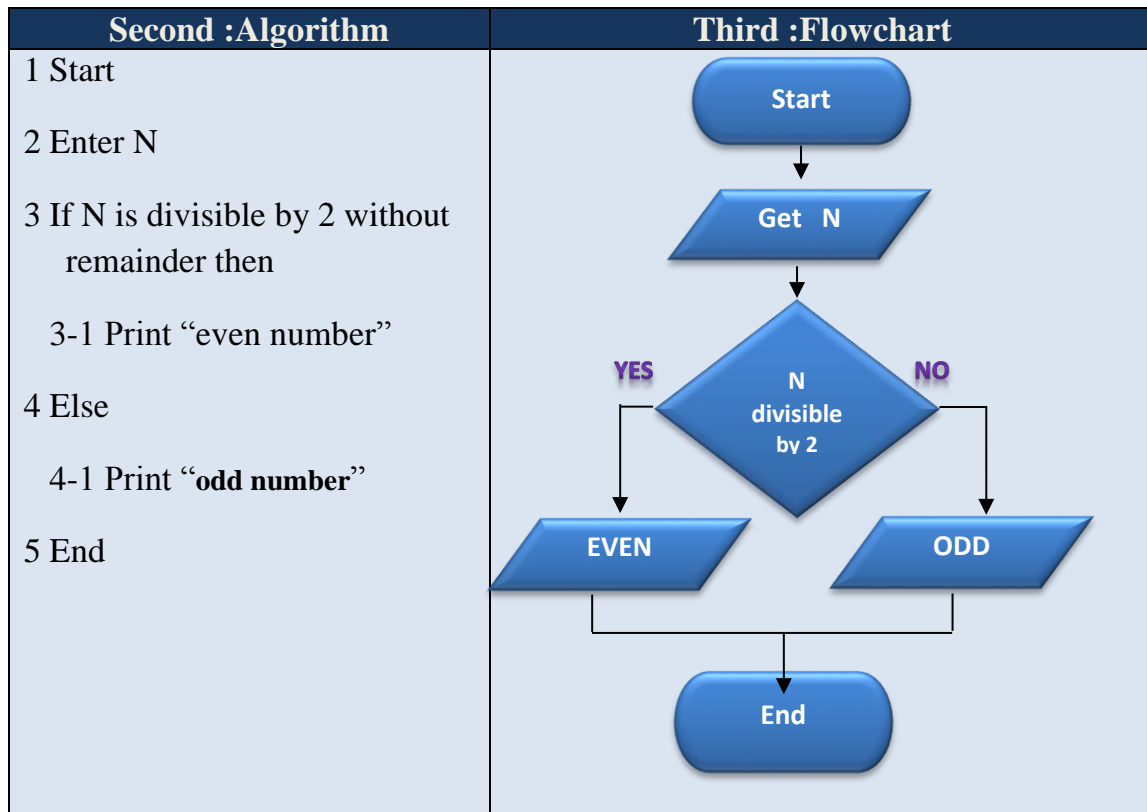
| Second :Algorithm | Third :Flowchart |
|---|---|
| 1 Start<br><br>2 Enter N<br><br>3 If N is divisible by 2 without remainder then<br><br>3-1 Print “even number”<br><br>4 Else<br><br>4-1 Print “**odd number**”<br><br>5 End | Start<br><br>Get N<br><br>YES<br>N divisible by 2<br>NO<br><br>EVEN<br>ODD<br><br>End |